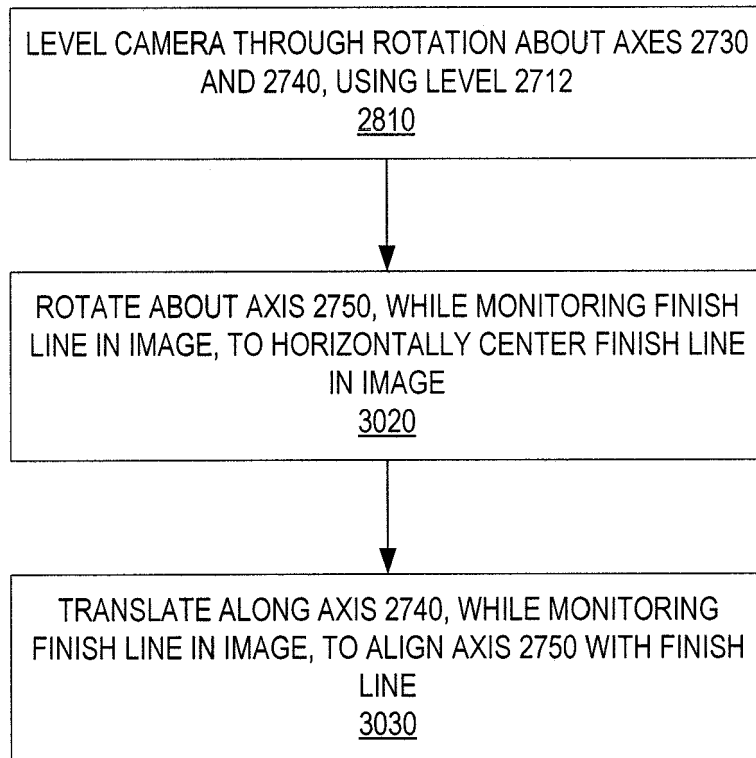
LEVEL CAMERA THROUGH ROTATION ABOUT AXES 2730 AND 2740, USING LEVEL 2712
2810

ROTATE ABOUT AXIS 2750, WHILE MONITORING FINISH LINE IN IMAGE, TO HORIZONTALLY CENTER FINISH LINE IN IMAGE
3020

TRANSLATE ALONG AXIS 2740, WHILE MONITORING FINISH LINE IN IMAGE, TO ALIGN AXIS 2750 WITH FINISH LINE
3030